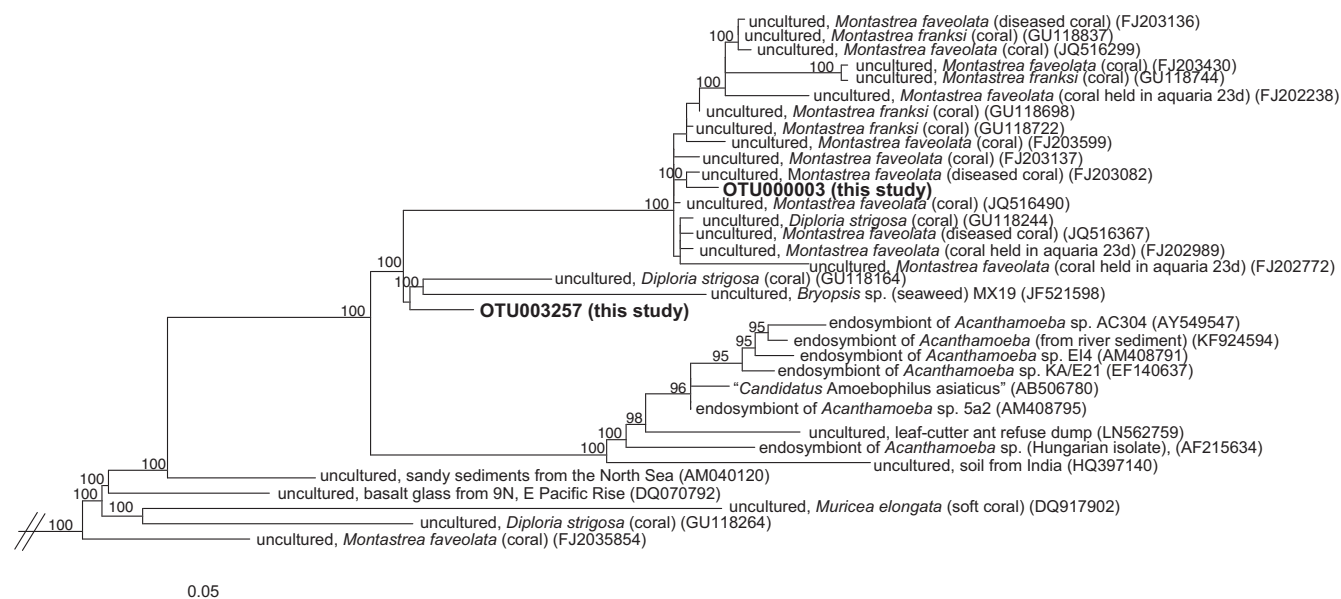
uncultured, *Montastrea faveolata* (diseased coral) (FJ203136)
100
uncultured, *Montastrea franksi* (coral) (GU118837)
uncultured, *Montastrea faveolata* (coral) (JQ516299)
100
uncultured, *Montastrea faveolata* (coral) (FJ203430)
uncultured, *Montastrea franksi* (coral) (GU118744)
100
uncultured, *Montastrea faveolata* (coral held in aquaria 23d) (FJ202238)
uncultured, *Montastrea franksi* (coral) (GU118698)
uncultured, *Montastrea franksi* (coral) (GU118722)
uncultured, *Montastrea faveolata* (coral) (FJ203599)
uncultured, *Montastrea faveolata* (coral) (FJ203137)
100
uncultured, *Montastrea faveolata* (diseased coral) (FJ203082)
**OTU000003 (this study)**
100
uncultured, *Montastrea faveolata* (coral) (JQ516490)
uncultured, *Diploria strigosa* (coral) (GU118244)
uncultured, *Montastrea faveolata* (diseased coral) (JQ516367)
uncultured, *Montastrea faveolata* (coral held in aquaria 23d) (FJ202989)
uncultured, *Montastrea faveolata* (coral held in aquaria 23d) (FJ202772)
100
uncultured, *Diploria strigosa* (coral) (GU118164)
100
uncultured, *Bryopsis* sp. (seaweed) MX19 (JF521598)
100
**OTU003257 (this study)**
95
endosymbiont of *Acanthamoeba* sp. AC304 (AY549547)
95
endosymbiont of *Acanthamoeba* (from river sediment) (KF924594)
95
endosymbiont of *Acanthamoeba* sp. EI4 (AM408791)
endosymbiont of *Acanthamoeba* sp. KA/E21 (EF140637)
96
"*Candidatus* Amoebophilus asiaticus" (AB506780)
endosymbiont of *Acanthamoeba* sp. 5a2 (AM408795)
98
100
uncultured, leaf-cutter ant refuse dump (LN562759)
100
endosymbiont of *Acanthamoeba* sp. (Hungarian isolate), (AF215634)
uncultured, soil from India (HQ397140)
100
100
uncultured, sandy sediments from the North Sea (AM040120)
100
uncultured, basalt glass from 9N, E Pacific Rise (DQ070792)
100
uncultured, *Muricea elongata* (soft coral) (DQ917902)
uncultured, *Diploria strigosa* (coral) (GU118264)
100
uncultured, *Montastrea faveolata* (coral) (FJ2035854)

0.05